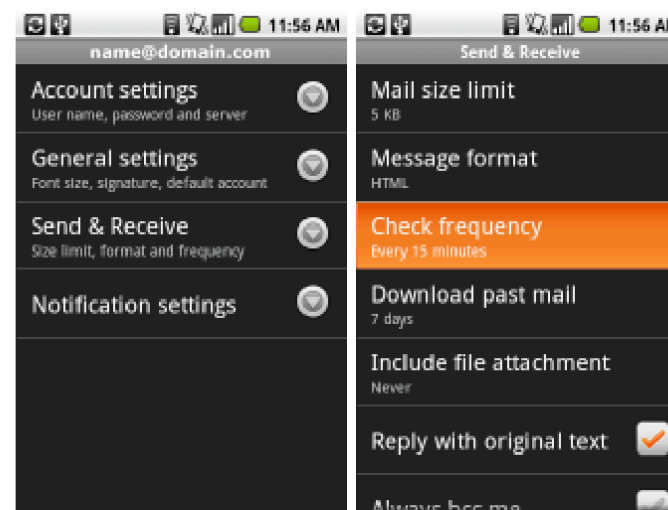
11:56 AM

name@domain.com

Account settings
User name, password and server

General settings
Font size, signature, default account

Send & Receive
Size limit, format and frequency

Notification settings

11:56 A

Send & Receive

Mail size limit
5 KB

Message format
HTML

Check frequency
Every 15 minutes

Download past mail
7 days

Include file attachment
Never

Reply with original text

Always bcc me